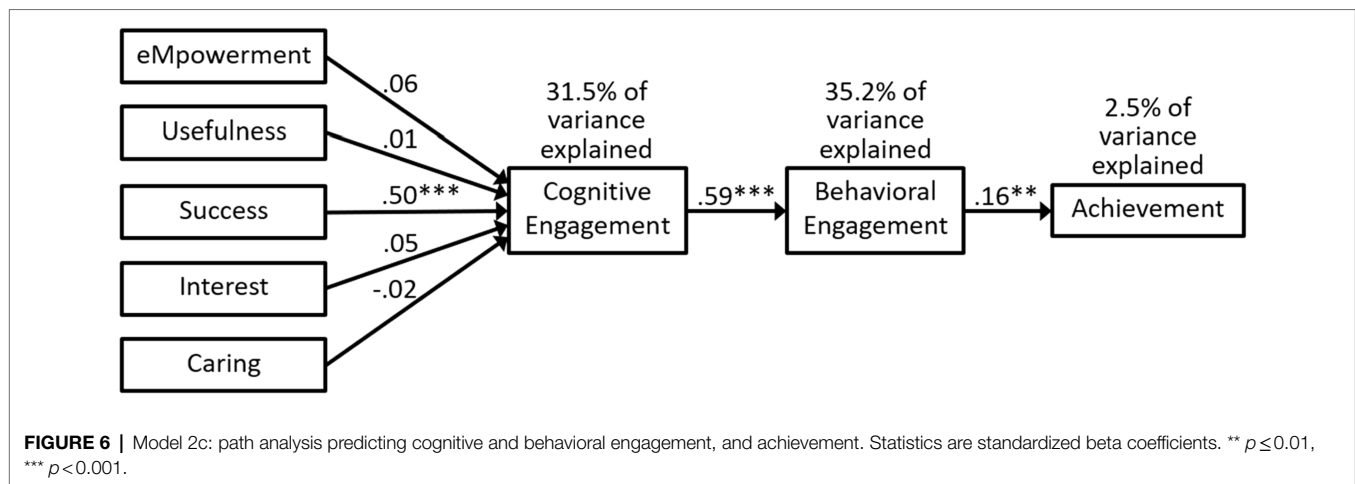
eMpowerment

Usefulness

Success

Interest

Caring

.06

.01

.50***

.05

-.02

31.5% of variance explained

Cognitive Engagement

.59***

35.2% of variance explained

Behavioral Engagement

.16**

2.5% of variance explained

Achievement

**FIGURE 6** | Model 2c: path analysis predicting cognitive and behavioral engagement, and achievement. Statistics are standardized beta coefficients. ** $p \leq 0.01$, *** $p < 0.001$.